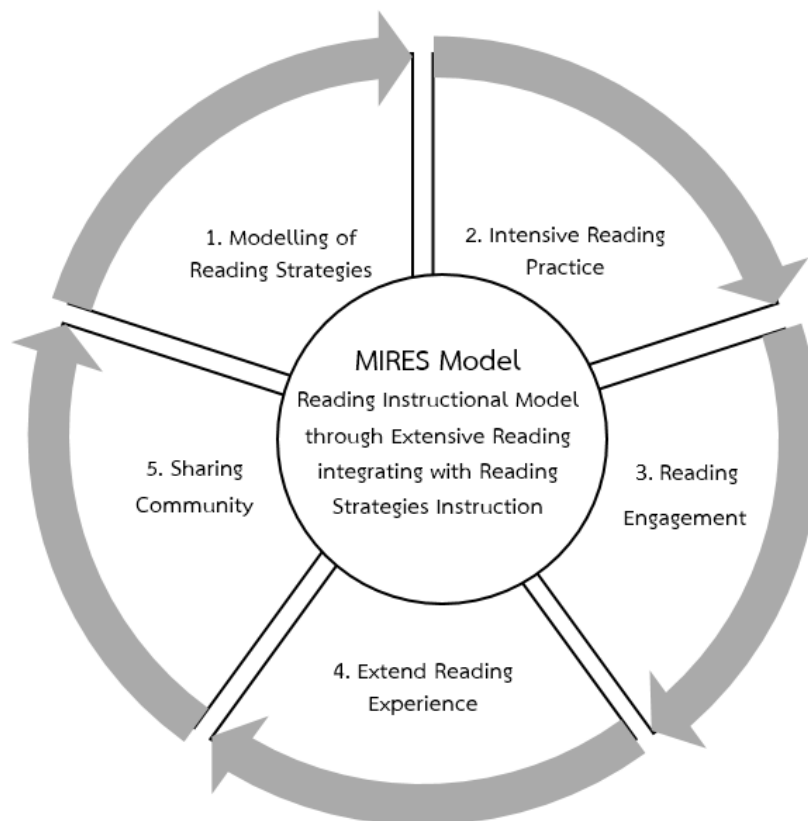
MIRES Model
Reading Instructional Model through Extensive Reading integrating with Reading Strategies Instruction

1. Modelling of Reading Strategies

2. Intensive Reading Practice

3. Reading Engagement

4. Extend Reading Experience

5. Sharing Community